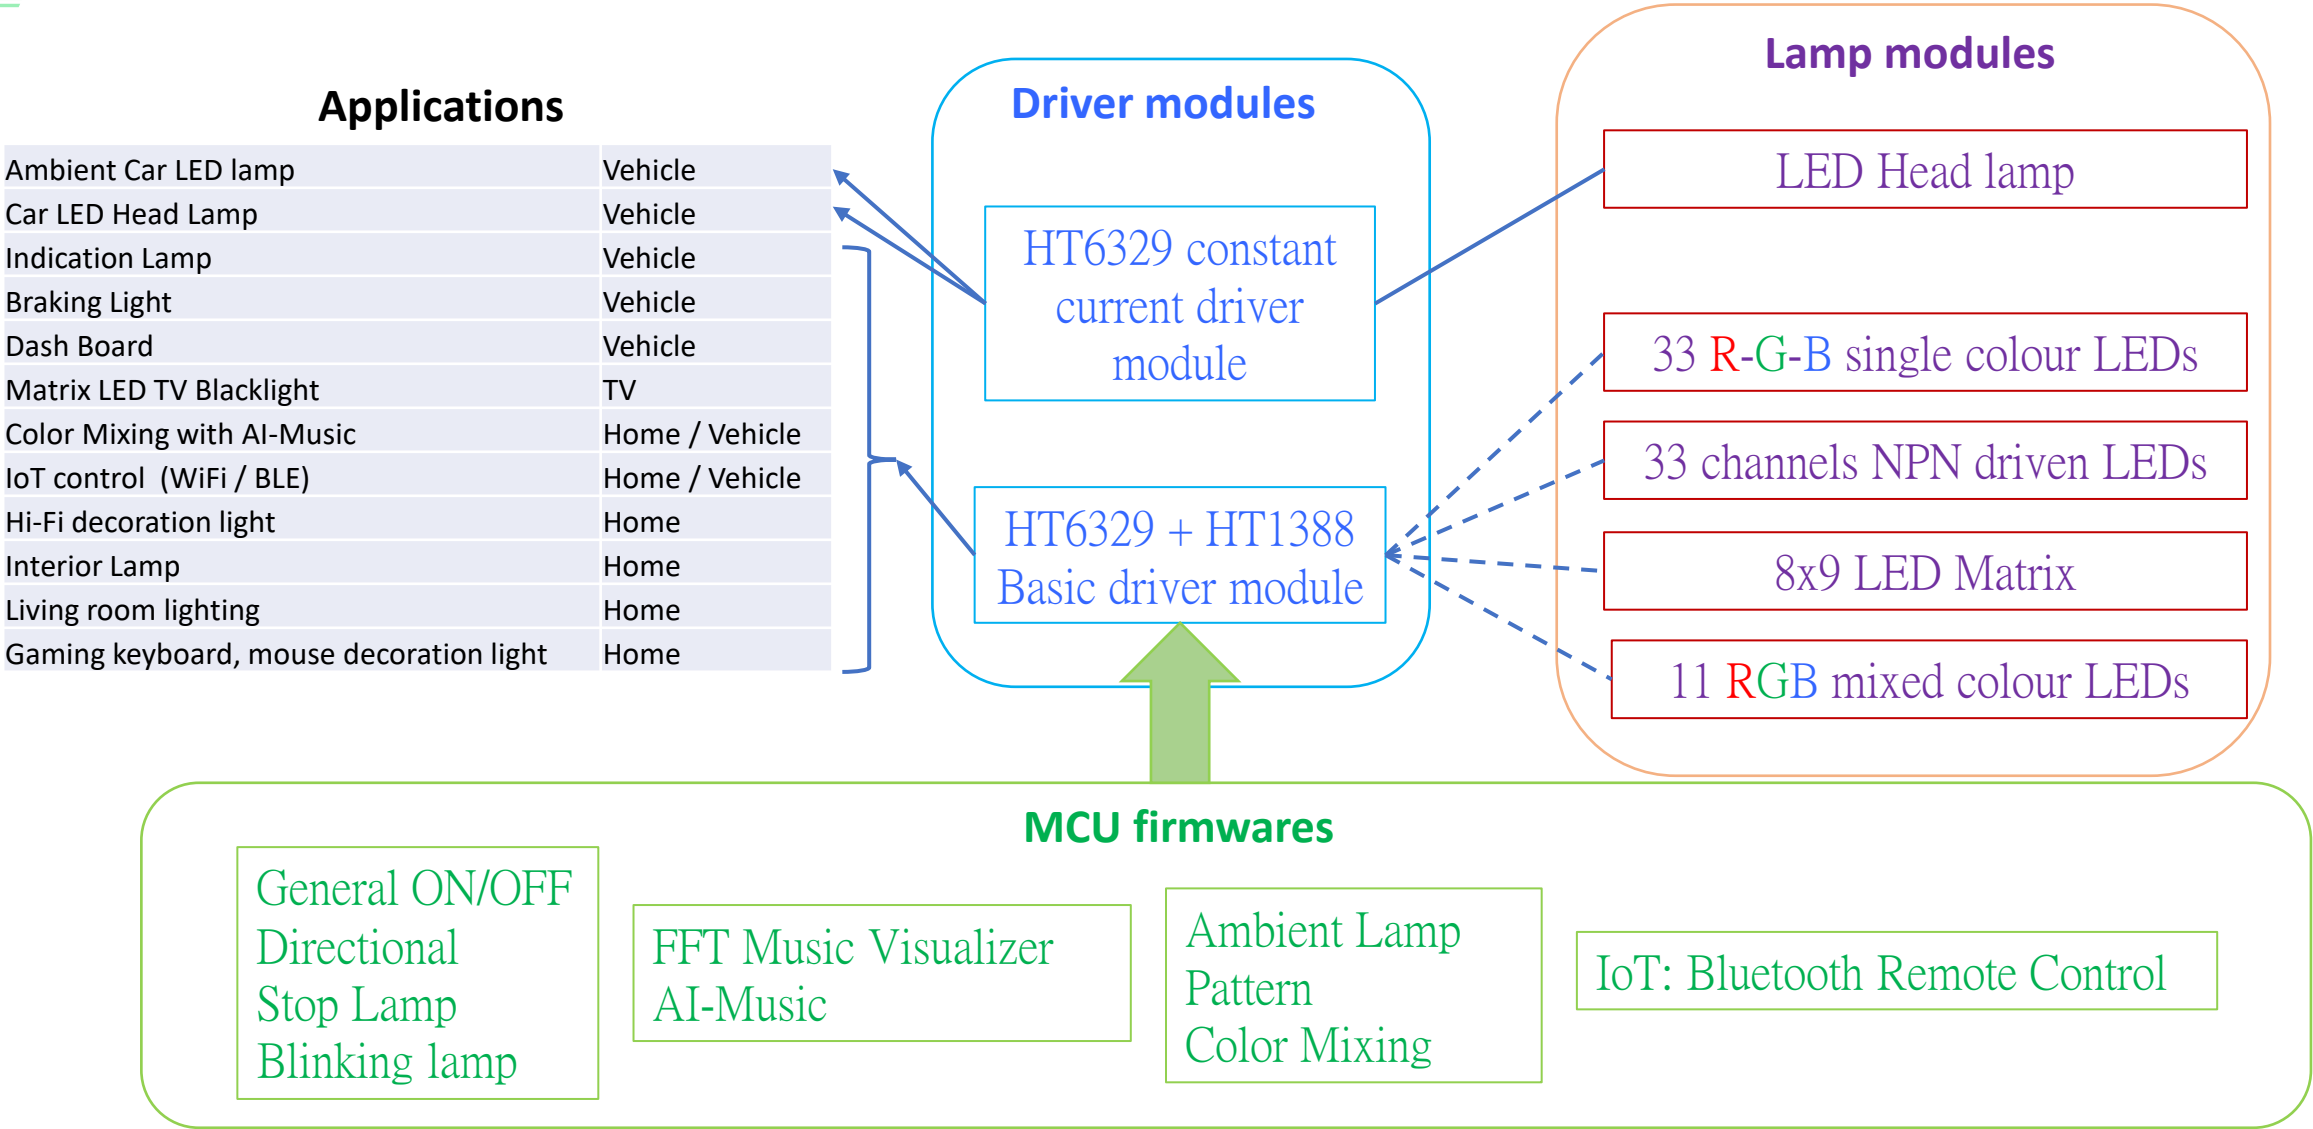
Applications

| Ambient Car LED lamp | Vehicle |
|---|---|
| Car LED Head Lamp | Vehicle |
| Indication Lamp | Vehicle |
| Braking Light | Vehicle |
| Dash Board | Vehicle |
| Matrix LED TV Blacklight | TV |
| Color Mixing with AI-Music | Home / Vehicle |
| IoT control (WiFi / BLE) | Home / Vehicle |
| Hi-Fi decoration light | Home |
| Interior Lamp | Home |
| Living room lighting | Home |
| Gaming keyboard, mouse decoration light | Home |

Driver modules

HT6329 constant current driver module

HT6329 + HT1388 Basic driver module

Lamp modules

LED Head lamp

33 R-G-B single colour LEDs

33 channels NPN driven LEDs

8x9 LED Matrix

11 RGB mixed colour LEDs

MCU firmwares

General ON/OFF
Directional
Stop Lamp
Blinking lamp

FFT Music Visualizer
AI-Music

Ambient Lamp
Pattern
Color Mixing

IoT: Bluetooth Remote Control